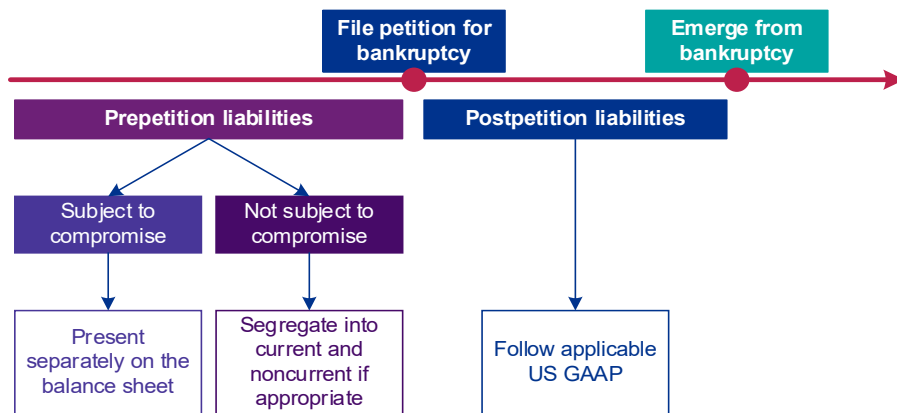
File petition for bankruptcy

Emerge from bankruptcy

Prepetition liabilities

Postpetition liabilities

Subject to compromise

Not subject to compromise

Present separately on the balance sheet

Segregate into current and noncurrent if appropriate

Follow applicable US GAAP